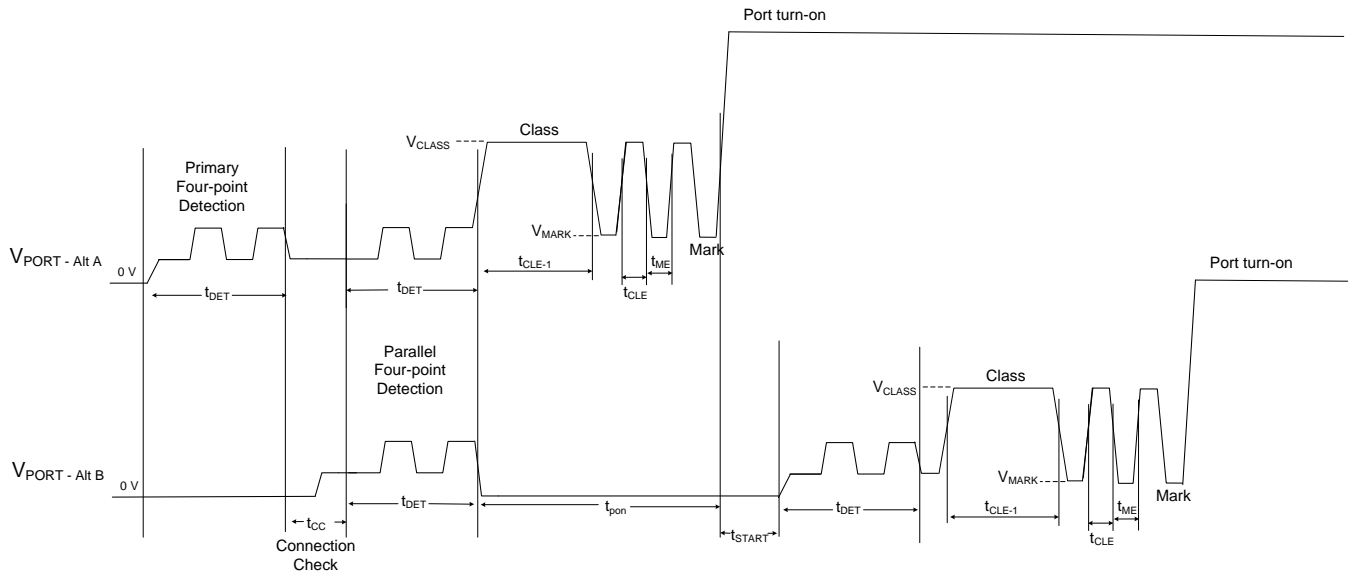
Port turn-on

Primary Four-point Detection

$V_{CLASS}$

Class

$V_{MARK}$

Mark

$V_{PORT\text{ - Alt A}}$

0 V

$t_{DET}$

$t_{DET}$

$t_{CLE\text{-}1}$

$t_{ME}$

$t_{CLE}$

Port turn-on

Parallel Four-point Detection

$V_{CLASS}$

Class

$V_{MARK}$

Mark

$V_{PORT\text{ - Alt B}}$

0 V

$t_{CC}$

$t_{DET}$

$t_{pon}$

$t_{START}$

$t_{DET}$

$t_{CLE\text{-}1}$

$t_{ME}$

$t_{CLE}$

Connection Check